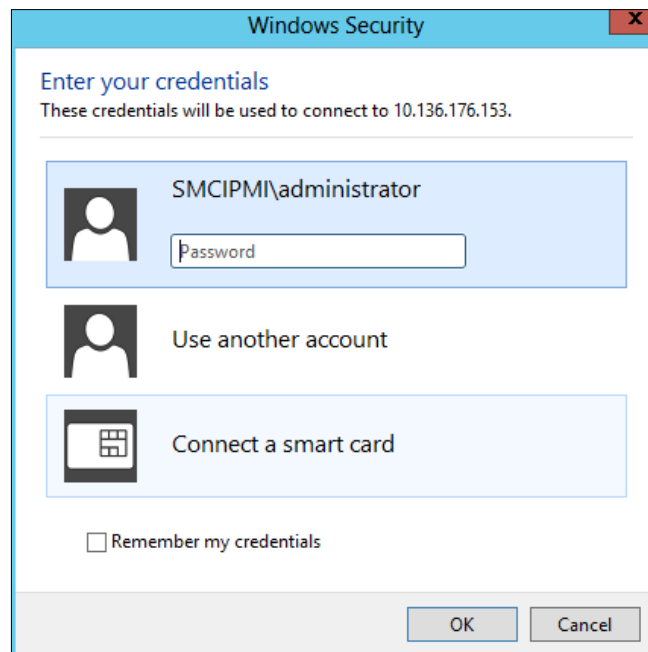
Windows Security

Enter your credentials
These credentials will be used to connect to 10.136.176.153.

SMCIPMI\administrator
Password

Use another account

Connect a smart card

Remember my credentials

OK
Cancel